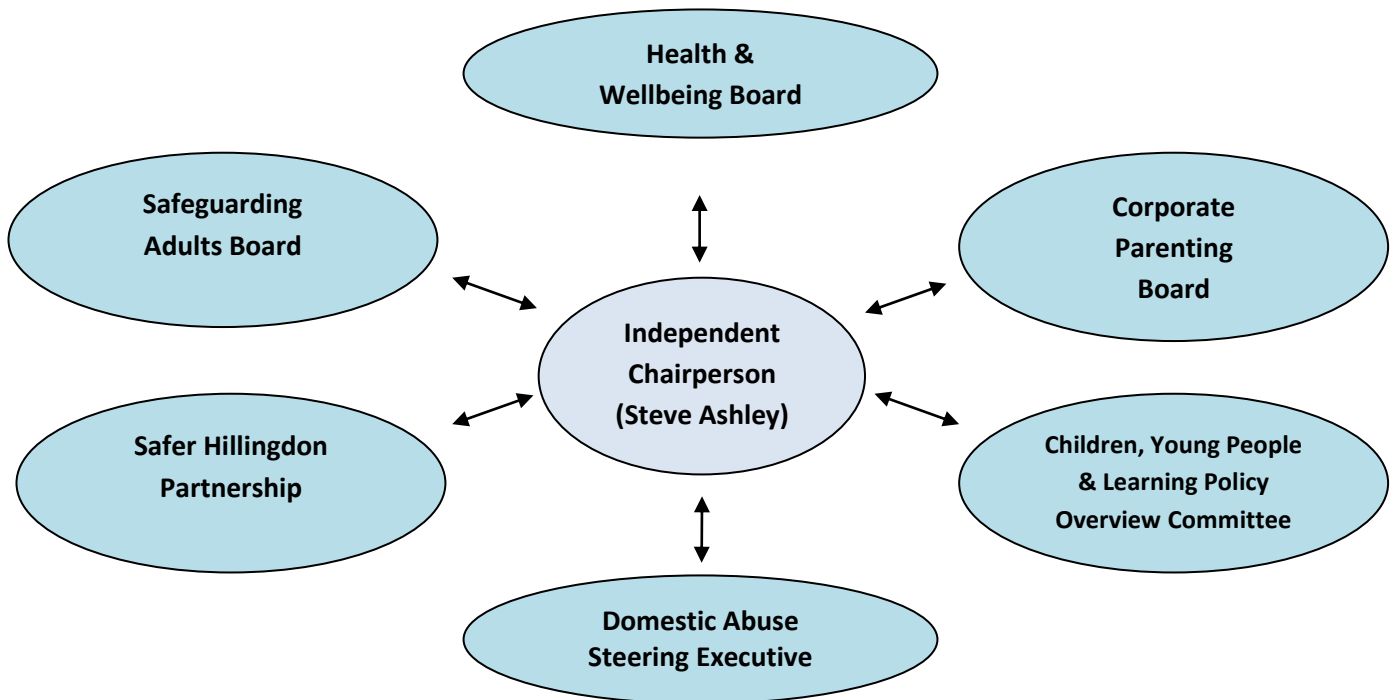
Health & Wellbeing Board

Safeguarding Adults Board

Corporate Parenting Board

Independent Chairperson (Steve Ashley)

Safer Hillingdon Partnership

Children, Young People & Learning Policy Overview Committee

Domestic Abuse Steering Executive